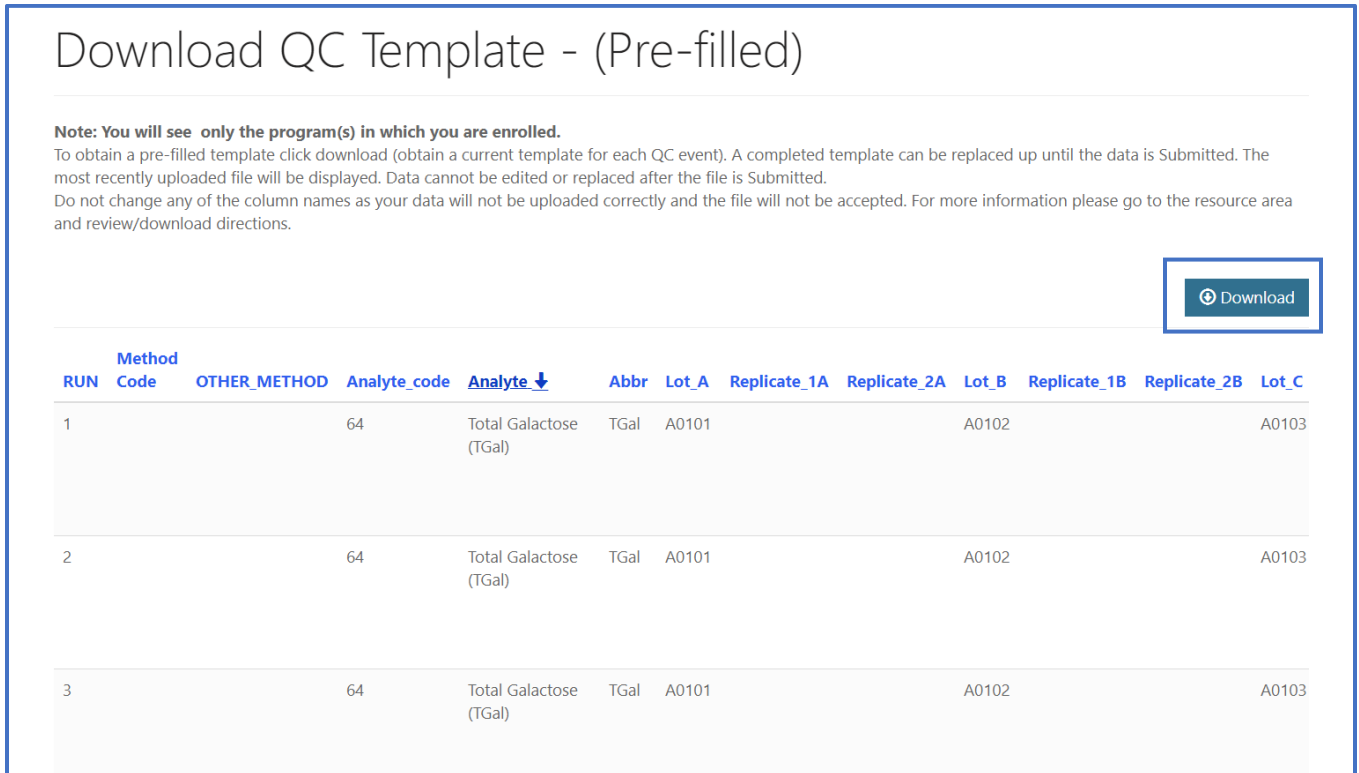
Download QC Template - (Pre-filled)

**Note: You will see only the program(s) in which you are enrolled.**
To obtain a pre-filled template click download (obtain a current template for each QC event). A completed template can be replaced up until the data is Submitted. The most recently uploaded file will be displayed. Data cannot be edited or replaced after the file is Submitted.
Do not change any of the column names as your data will not be uploaded correctly and the file will not be accepted. For more information please go to the resource area and review/download directions.

Download

| RUN | Method Code | OTHER_METHOD | Analyte_code | Analyte ↓ | Abbr | Lot_A | Replicate_1A | Replicate_2A | Lot_B | Replicate_1B | Replicate_2B | Lot_C |
|---|---|---|---|---|---|---|---|---|---|---|---|---|
| 1 | | | 64 | Total Galactose (TGal) | TGal | A0101 | | | A0102 | | | A0103 |
| 2 | | | 64 | Total Galactose (TGal) | TGal | A0101 | | | A0102 | | | A0103 |
| 3 | | | 64 | Total Galactose (TGal) | TGal | A0101 | | | A0102 | | | A0103 |